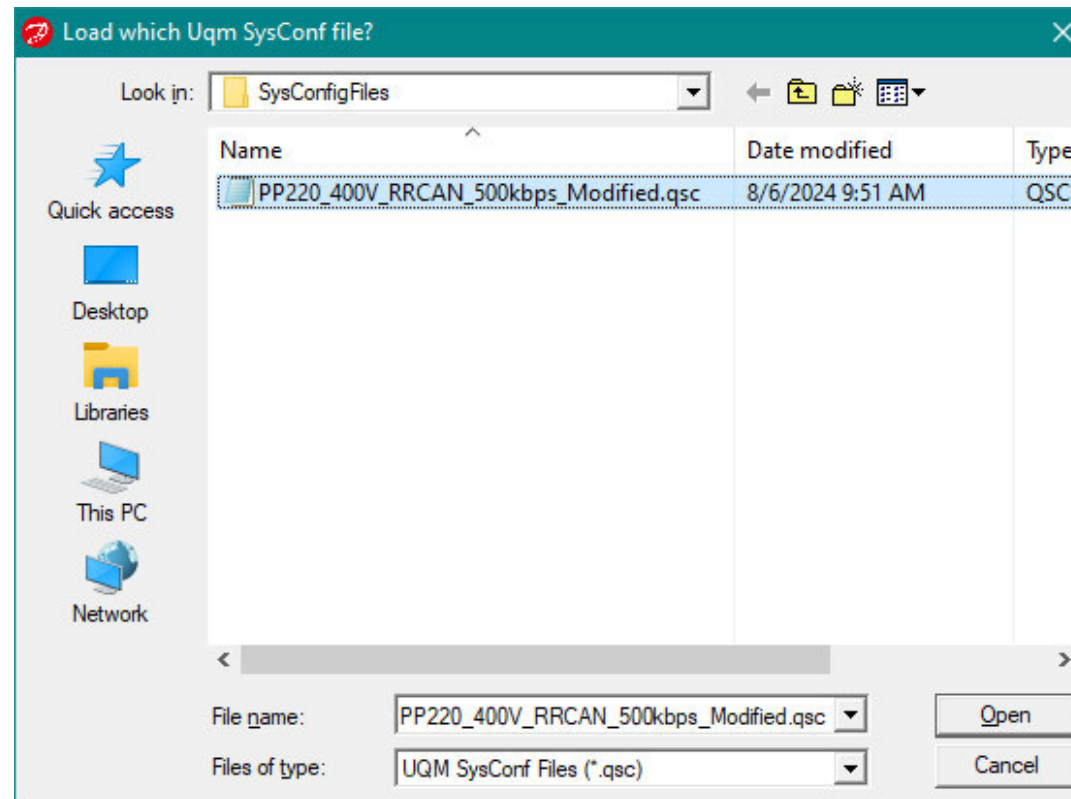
Load which Uqm SysConf file?

Look in: SysConfigFiles

Quick access
Desktop
Libraries
This PC
Network

| Name | Date modified | Type |
|---|---|---|
| PP220_400V_RRCAN_500kbps_Modified.qsc | 8/6/2024 9:51 AM | QSC |

File name: PP220_400V_RRCAN_500kbps_Modified.qsc
Files of type: UQM SysConf Files (*.qsc)

Open
Cancel